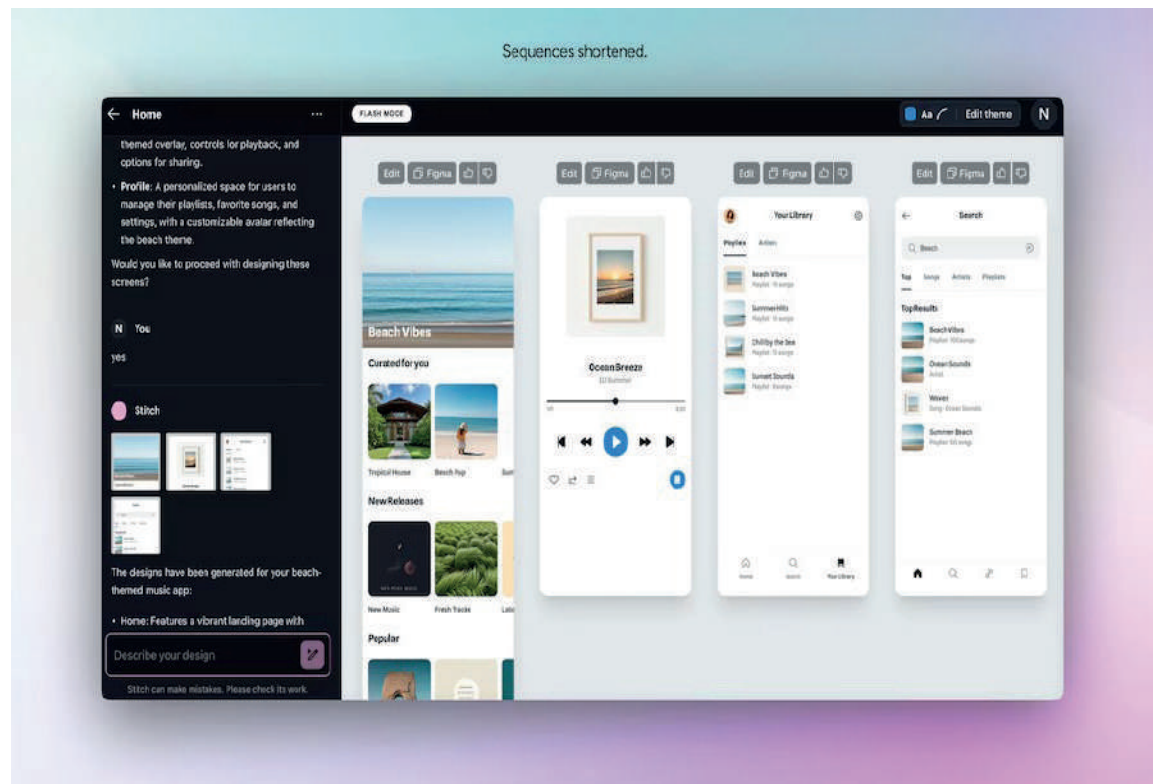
Sequences shortened.

Home

themed overlay, controls for playback, and options for sharing.

• Profile: A personalized space for users to manage their playlists, favorite songs, and settings, with a customizable avatar reflecting the beach theme.

Would you like to proceed with designing these screens?

N You

yes

Stitch

The designs have been generated for your beach-themed music app:

• Home: Features a vibrant landing page with

Describe your design

Stitch can make mistakes. Please check its work.

FLASH MODE

Aa

Edit theme

N

Edit Figma

Edit Figma

Edit Figma

Edit Figma

Beach Vibes

Curated for you

Tropical House

Beach Pop

New Releases

New Music

Fresh Tracks

Popular

Ocean Breeze

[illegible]

Your Library

Playlists Artists

Beach Vibes

Summer Hits

Chill by the Sea

Sunset Sounds

Home Search Your Library

Search

Q Beach

Top Songs Artists Playlists

Top Results

Beach Vibes

Ocean Sounds

Waves

Summer Beach